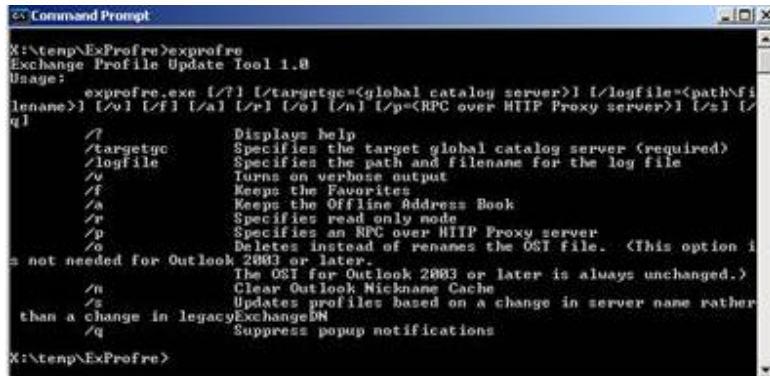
Command Prompt

X:\temp\ExProfre>exprofre
Exchange Profile Update Tool 1.0
Usage:
exprofre.exe [/?] [/targetgc=<global catalog server>] [/logfile=<path\filename>] [/v] [/f] [/a] [/r] [/o] [/n] [/p=<RPC over HTTP Proxy server>] [/s] [/q]
/?	Displays help
/targetgc	Specifies the target global catalog server (required)
/logfile	Specifies the path and filename for the log file
/v	Turns on verbose output
/f	Keeps the Favorites
/a	Keeps the Offline Address Book
/r	Specifies read only mode
/p	Specifies an RPC over HTTP Proxy server
/o	Deletes instead of renames the OST file. (This option is not needed for Outlook 2003 or later.
The OST for Outlook 2003 or later is always unchanged.)
/n	Clear Outlook Nickname Cache
/s	Updates profiles based on a change in server name rather than a change in legacyExchangeDN
/q	Suppress popup notifications

X:\temp\ExProfre>